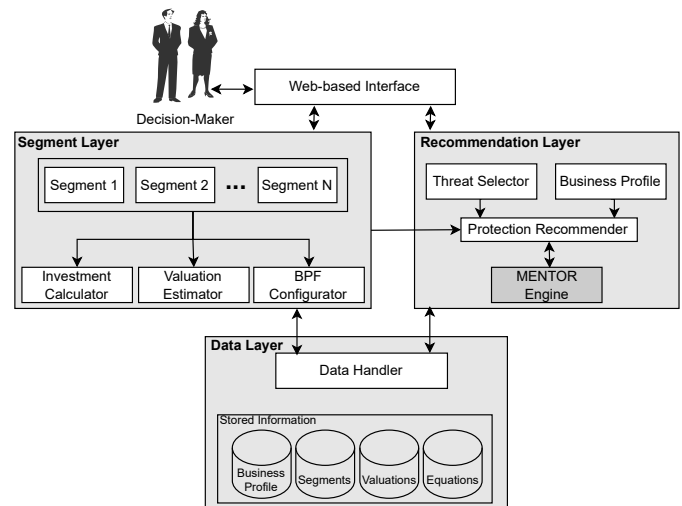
Web-based Interface

Decision-Maker

Segment Layer

Segment 1

Segment 2

...

Segment N

Investment Calculator

Valuation Estimator

BPF Configurator

Recommendation Layer

Threat Selector

Business Profile

Protection Recommender

MENTOR Engine

Data Layer

Data Handler

Stored Information

Business Profile

Segments

Valuations

Equations